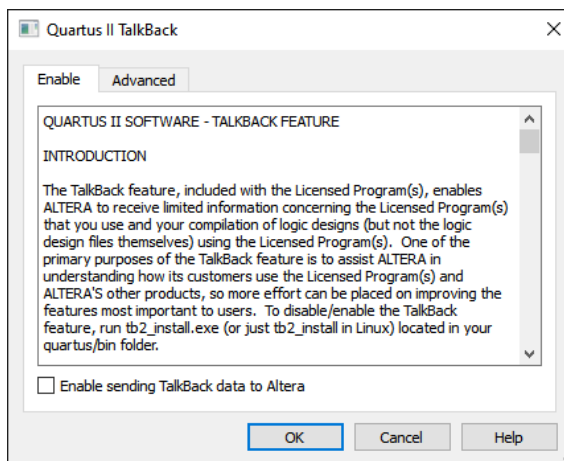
Quartus II TalkBack

Enable | Advanced

QUARTUS II SOFTWARE - TALKBACK FEATURE

INTRODUCTION

The TalkBack feature, included with the Licensed Program(s), enables ALTERA to receive limited information concerning the Licensed Program(s) that you use and your compilation of logic designs (but not the logic design files themselves) using the Licensed Program(s). One of the primary purposes of the TalkBack feature is to assist ALTERA in understanding how its customers use the Licensed Program(s) and ALTERA'S other products, so more effort can be placed on improving the features most important to users. To disable/enable the TalkBack feature, run tb2_install.exe (or just tb2_install in Linux) located in your quartus/bin folder.

Enable sending TalkBack data to Altera

OK | Cancel | Help